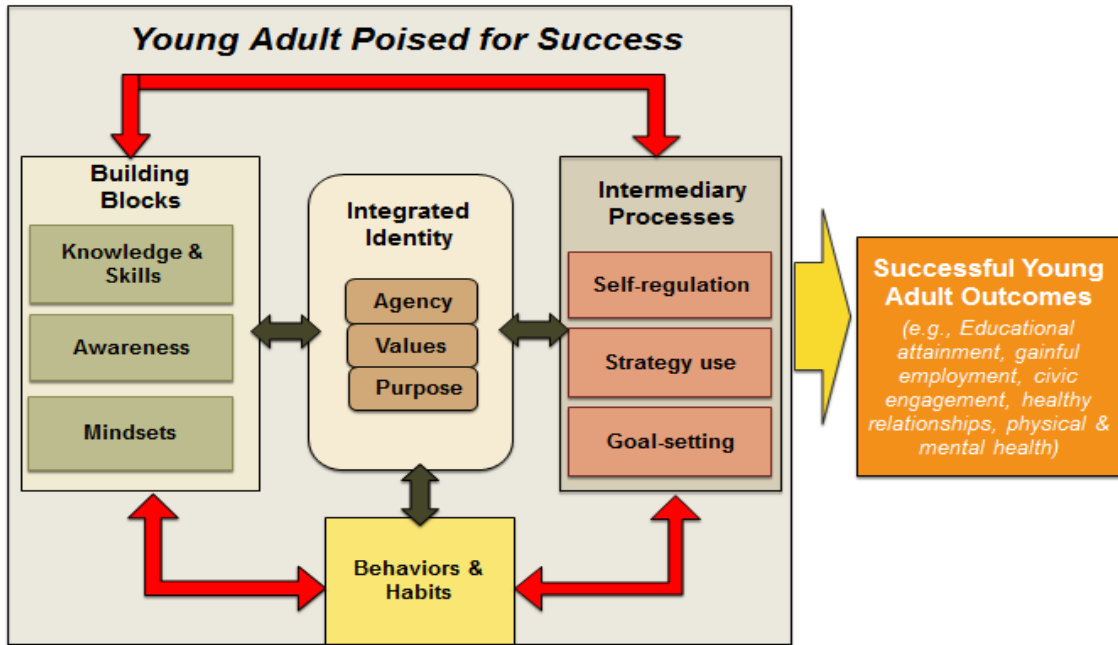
Young Adult Poised for Success

Building Blocks

Knowledge & Skills

Awareness

Mindsets

Integrated Identity

Agency

Values

Purpose

Intermediary Processes

Self-regulation

Strategy use

Goal-setting

Behaviors & Habits

Successful Young Adult Outcomes

(e.g., Educational attainment, gainful employment, civic engagement, healthy relationships, physical & mental health)